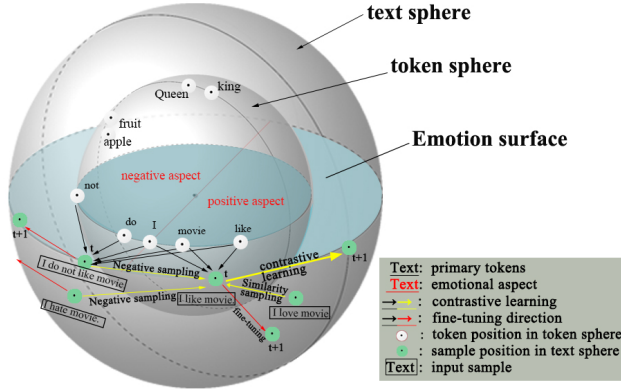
text sphere

token sphere

Emotion surface

Queen

king

fruit

apple

negative aspect

positive aspect

not

do

I

movie

like

t+1

t

I do not like movie

Negative sampling

t

I like movie

contrastive learning

t+1

Negative sampling

Similarity sampling

I love movie

I hate movie.

fine-tuning

t+1

Text: primary tokens
Text: emotional aspect
: contrastive learning
: fine-tuning direction
: token position in token sphere
: sample position in text sphere
Text: input sample